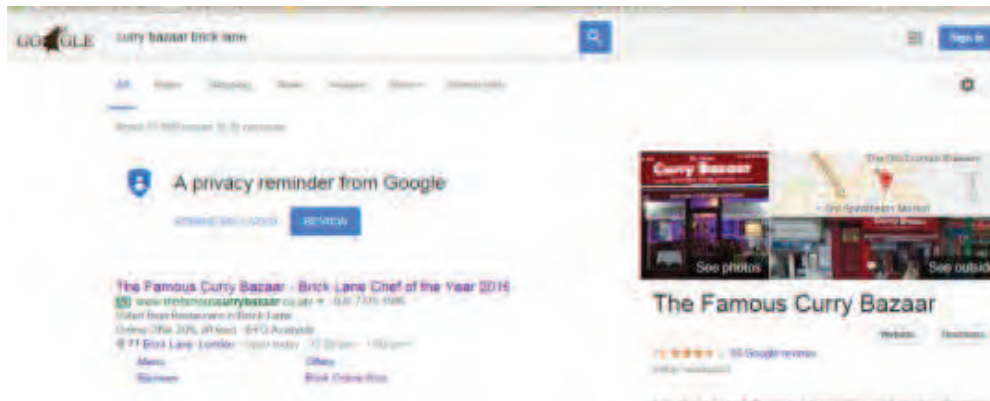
GOOGLE curry bazaar brick lane

Sign in

All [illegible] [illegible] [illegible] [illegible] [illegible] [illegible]

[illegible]

A privacy reminder from Google

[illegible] REVIEW

The Famous Curry Bazaar - Brick Lane Chef of the Year 2016
Ad www.thefamouscurrybazaar.co.uk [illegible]
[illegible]
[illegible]
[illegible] Brick Lane, London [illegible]
Menu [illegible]
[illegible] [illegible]

Curry Bazaar
The Old Truman Brewery
Old Spitalfields Market
See photos
See outside

The Famous Curry Bazaar

Website Directions

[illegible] 10 Google reviews
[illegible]